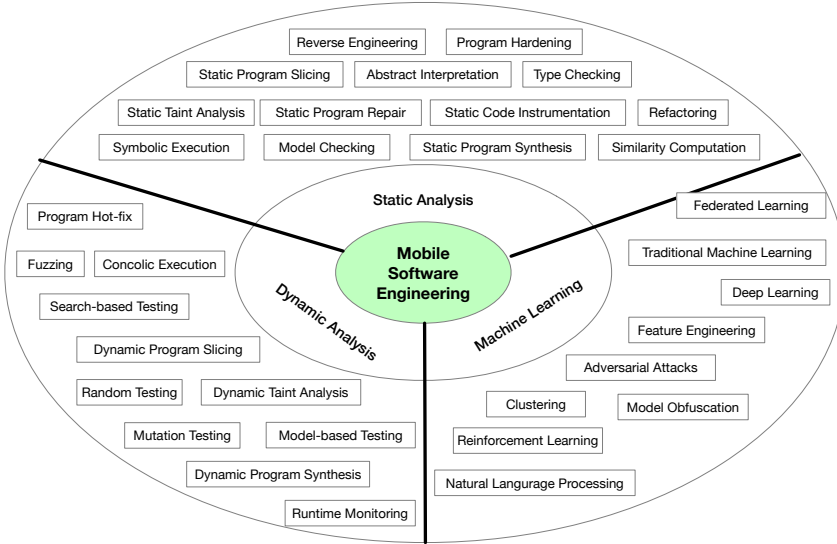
Reverse Engineering
Program Hardening
Static Program Slicing
Abstract Interpretation
Type Checking
Static Taint Analysis
Static Program Repair
Static Code Instrumentation
Refactoring
Symbolic Execution
Model Checking
Static Program Synthesis
Similarity Computation

Static Analysis

Mobile Software Engineering

Dynamic Analysis

Machine Learning

Program Hot-fix
Fuzzing
Concolic Execution
Search-based Testing
Dynamic Program Slicing
Random Testing
Dynamic Taint Analysis
Mutation Testing
Model-based Testing
Dynamic Program Synthesis
Runtime Monitoring

Federated Learning
Traditional Machine Learning
Deep Learning
Feature Engineering
Adversarial Attacks
Clustering
Model Obfuscation
Reinforcement Learning
Natural Langurage Processing